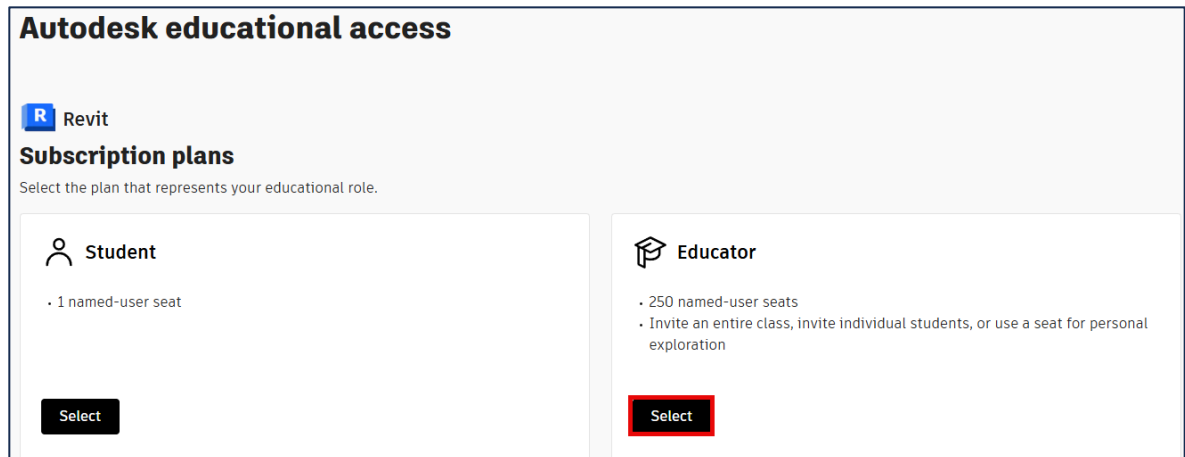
Autodesk educational access

R Revit

Subscription plans

Select the plan that represents your educational role.

Student

• 1 named-user seat

Select

Educator

• 250 named-user seats
• Invite an entire class, invite individual students, or use a seat for personal exploration

Select